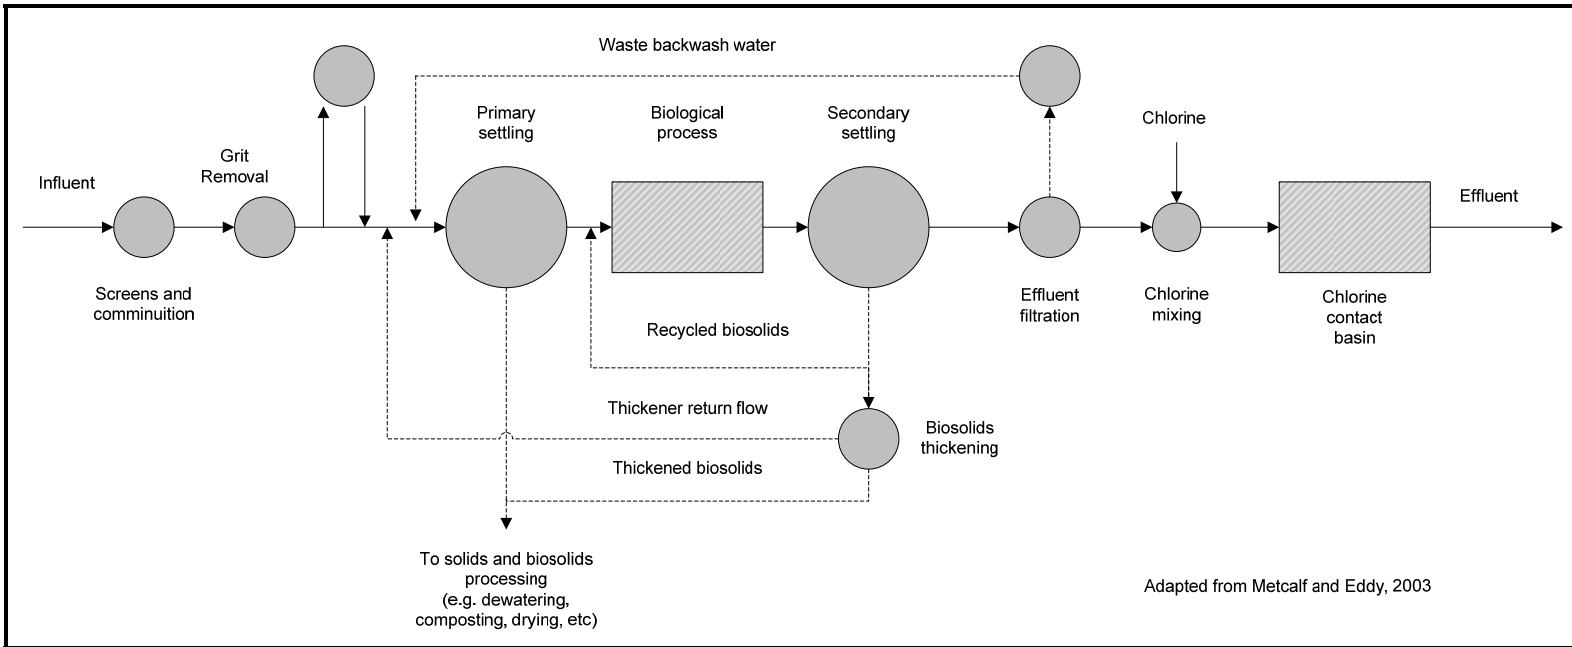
Waste backwash water

Primary settling

Biological process

Secondary settling

Chlorine

Grit Removal

Influent

Effluent

Screens and comminuition

Effluent filtration

Chlorine mixing

Chlorine contact basin

Recycled biosolids

Thickener return flow

Biosolids thickening

Thickened biosolids

To solids and biosolids processing (e.g. dewatering, composting, drying, etc)

Adapted from Metcalf and Eddy, 2003